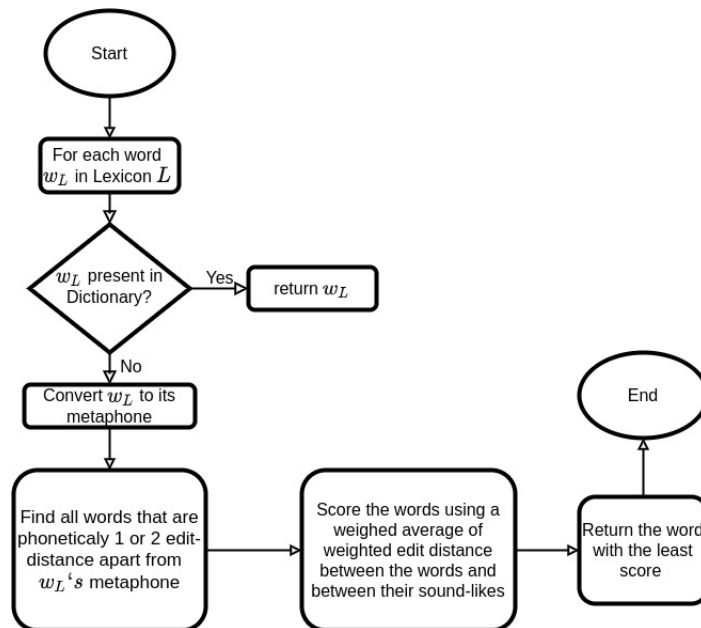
Start

For each word $w_L$ in Lexicon $L$

$w_L$ present in Dictionary?

Yes

return $w_L$

No

Convert $w_L$ to its metaphone

Find all words that are phoneticaly 1 or 2 edit-distance apart from $w_L$'s metaphone

Score the words using a weighed average of weighted edit distance between the words and between their sound-likes

Return the word with the least score

End